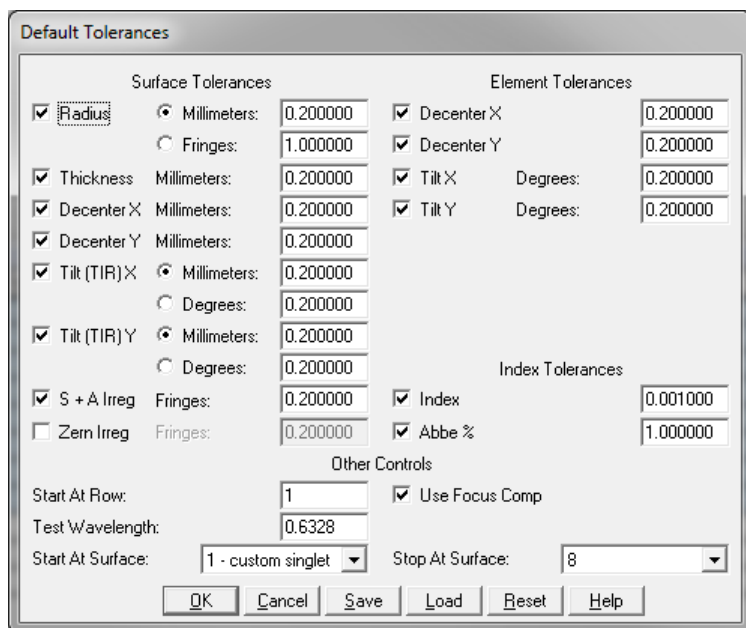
Default Tolerances

Surface Tolerances

Radius Millimeters: 0.200000

Fringes: 1.000000

Thickness Millimeters: 0.200000

Decenter X Millimeters: 0.200000

Decenter Y Millimeters: 0.200000

Tilt (TIR) X Millimeters: 0.200000

Degrees: 0.200000

Tilt (TIR) Y Millimeters: 0.200000

Degrees: 0.200000

S + A Irreg Fringes: 0.200000

Zern Irreg Fringes: 0.200000

Element Tolerances

Decenter X 0.200000

Decenter Y 0.200000

Tilt X Degrees: 0.200000

Tilt Y Degrees: 0.200000

Index Tolerances

Index 0.001000

Abbe % 1.000000

Other Controls

Start At Row: 1

Use Focus Comp

Test Wavelength: 0.6328

Start At Surface: 1 - custom singlet

Stop At Surface: 8

OK Cancel Save Load Reset Help